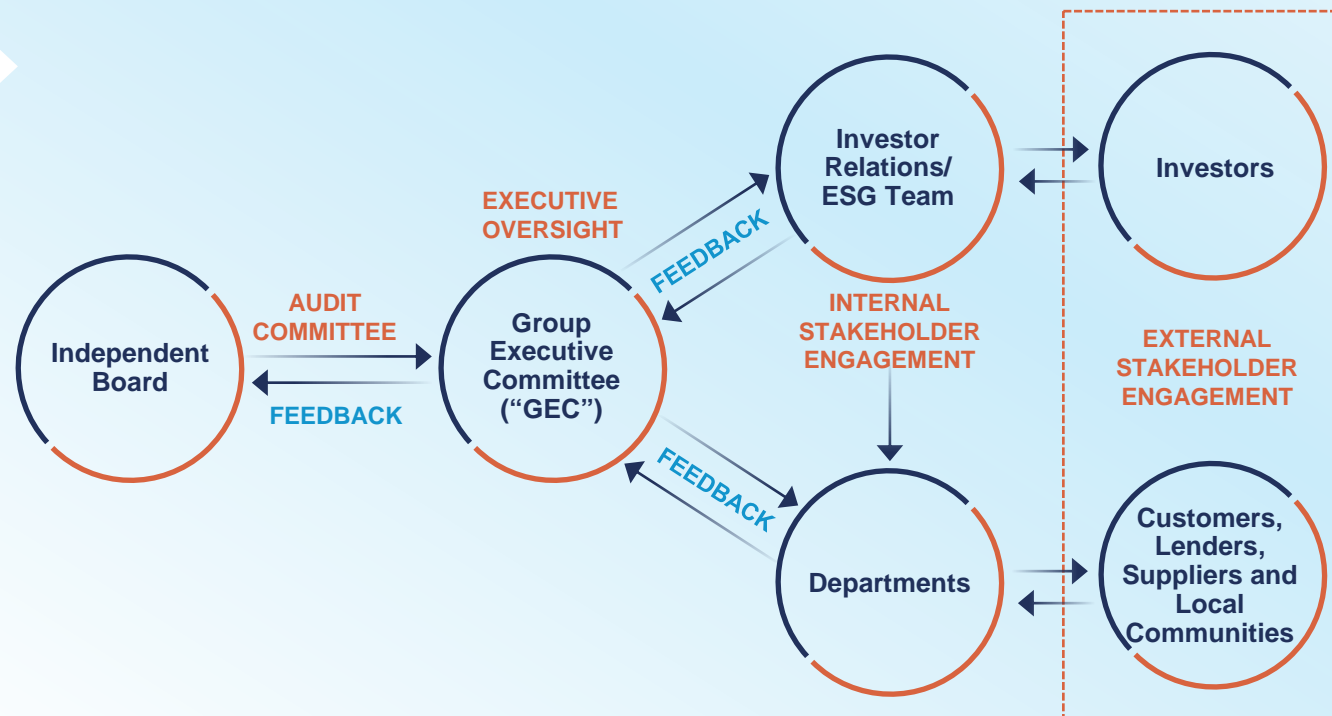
Independent Board

AUDIT COMMITTEE

FEEDBACK

Group Executive Committee ("GEC")

EXECUTIVE OVERSIGHT

FEEDBACK

Investor Relations/ ESG Team

Investors

INTERNAL STAKEHOLDER ENGAGEMENT

FEEDBACK

Departments

EXTERNAL STAKEHOLDER ENGAGEMENT

Customers, Lenders, Suppliers and Local Communities